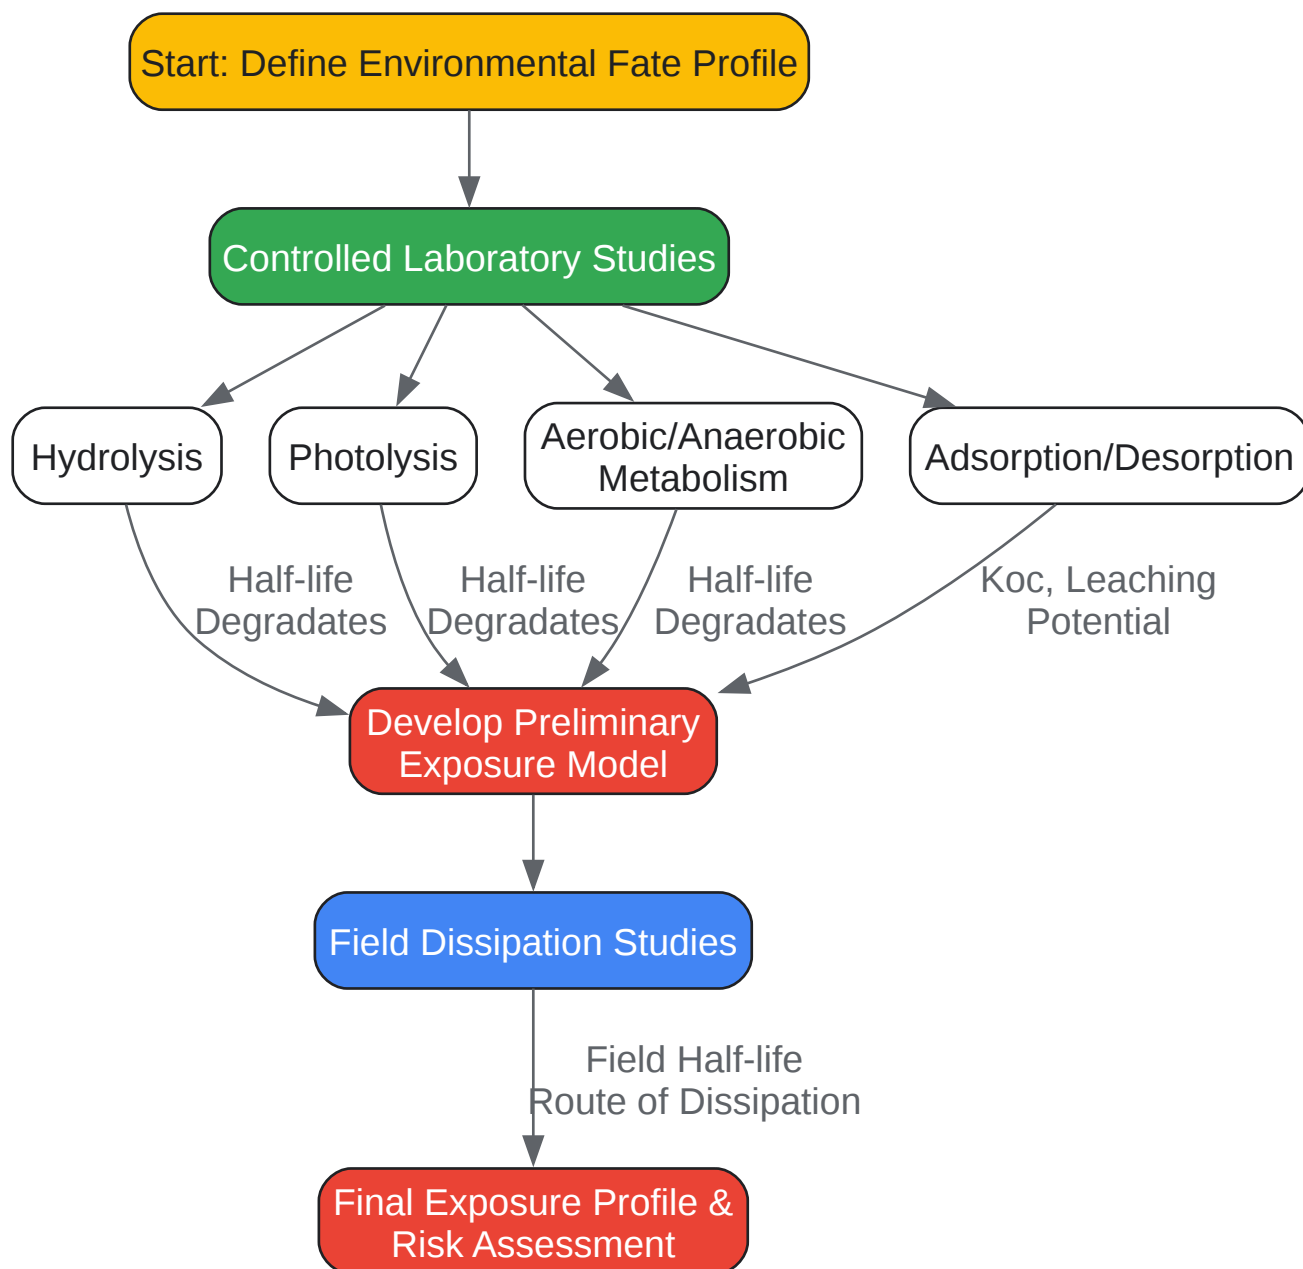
Start: Define Environmental Fate Profile

Controlled Laboratory Studies

Hydrolysis

Photolysis

Aerobic/Anaerobic Metabolism

Adsorption/Desorption

Half-life Degradates

Half-life Degradates

Half-life Degradates

Koc, Leaching Potential

Develop Preliminary Exposure Model

Field Dissipation Studies

Field Half-life Route of Dissipation

Final Exposure Profile & Risk Assessment